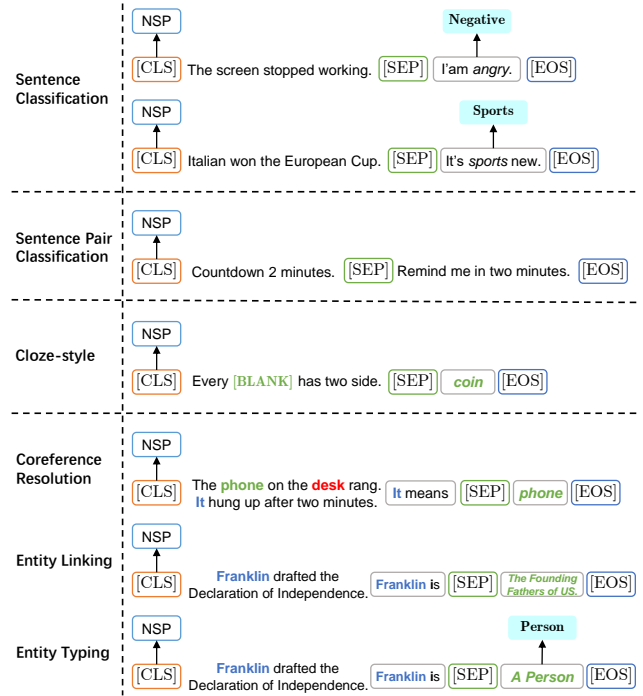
Sentence Classification

NSP
[CLS] The screen stopped working. [SEP] I'am *angry*. [EOS]
Negative

NSP
[CLS] Italian won the European Cup. [SEP] It's *sports* new. [EOS]
Sports

Sentence Pair Classification

NSP
[CLS] Countdown 2 minutes. [SEP] Remind me in two minutes. [EOS]

Cloze-style

NSP
[CLS] Every [BLANK] has two side. [SEP] *coin* [EOS]

Coreference Resolution

NSP
[CLS] The phone on the desk rang. It hung up after two minutes. It means [SEP] *phone* [EOS]

Entity Linking

NSP
[CLS] Franklin drafted the Declaration of Independence. Franklin is [SEP] *The Founding Fathers of US.* [EOS]

Entity Typing

NSP
[CLS] Franklin drafted the Declaration of Independence. Franklin is [SEP] *A Person* [EOS]
Person